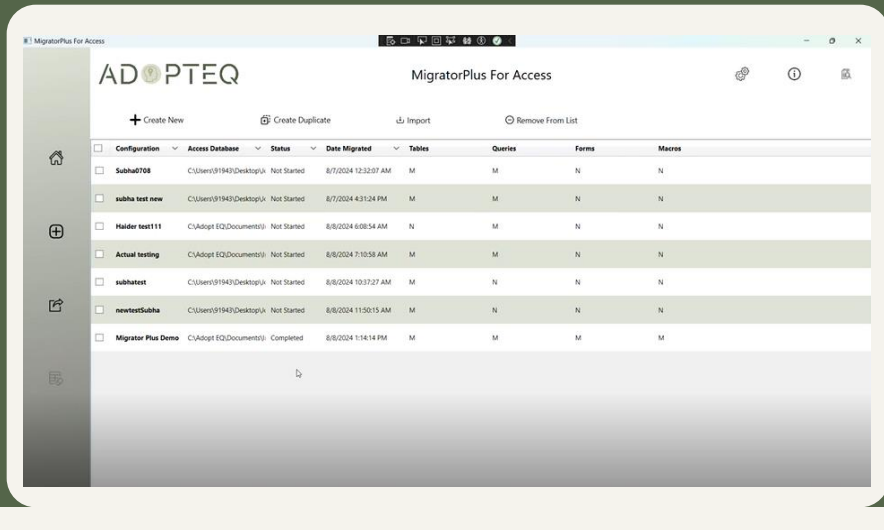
MigratorPlus For Access

ADOPTEQ

MigratorPlus For Access

Create New
Create Duplicate
Import
Remove From List

| | Configuration | Access Database | Status | Date Migrated | Tables | Queries | Forms | Macros |
|---|---|---|---|---|---|---|---|---|
| | Subha0708 | C:\Users\91943\Desktop\ | Not Started | 8/7/2024 12:32:07 AM | M | M | N | N |
| | subha test new | C:\Users\91943\Desktop\ | Not Started | 8/7/2024 4:31:24 PM | M | M | N | N |
| | Haider test111 | C:\Adopt EQ\Documents\ | Not Started | 8/8/2024 6:08:54 AM | N | M | N | N |
| | Actual testing | C:\Adopt EQ\Documents\ | Not Started | 8/8/2024 7:10:58 AM | M | M | N | N |
| | subhatest | C:\Users\91943\Desktop\ | Not Started | 8/8/2024 10:37:27 AM | M | N | N | N |
| | newtestSubha | C:\Users\91943\Desktop\ | Not Started | 8/8/2024 11:50:15 AM | M | M | N | N |
| | Migrator Plus Demo | C:\Adopt EQ\Documents\ | Completed | 8/8/2024 1:14:14 PM | M | M | M | M |